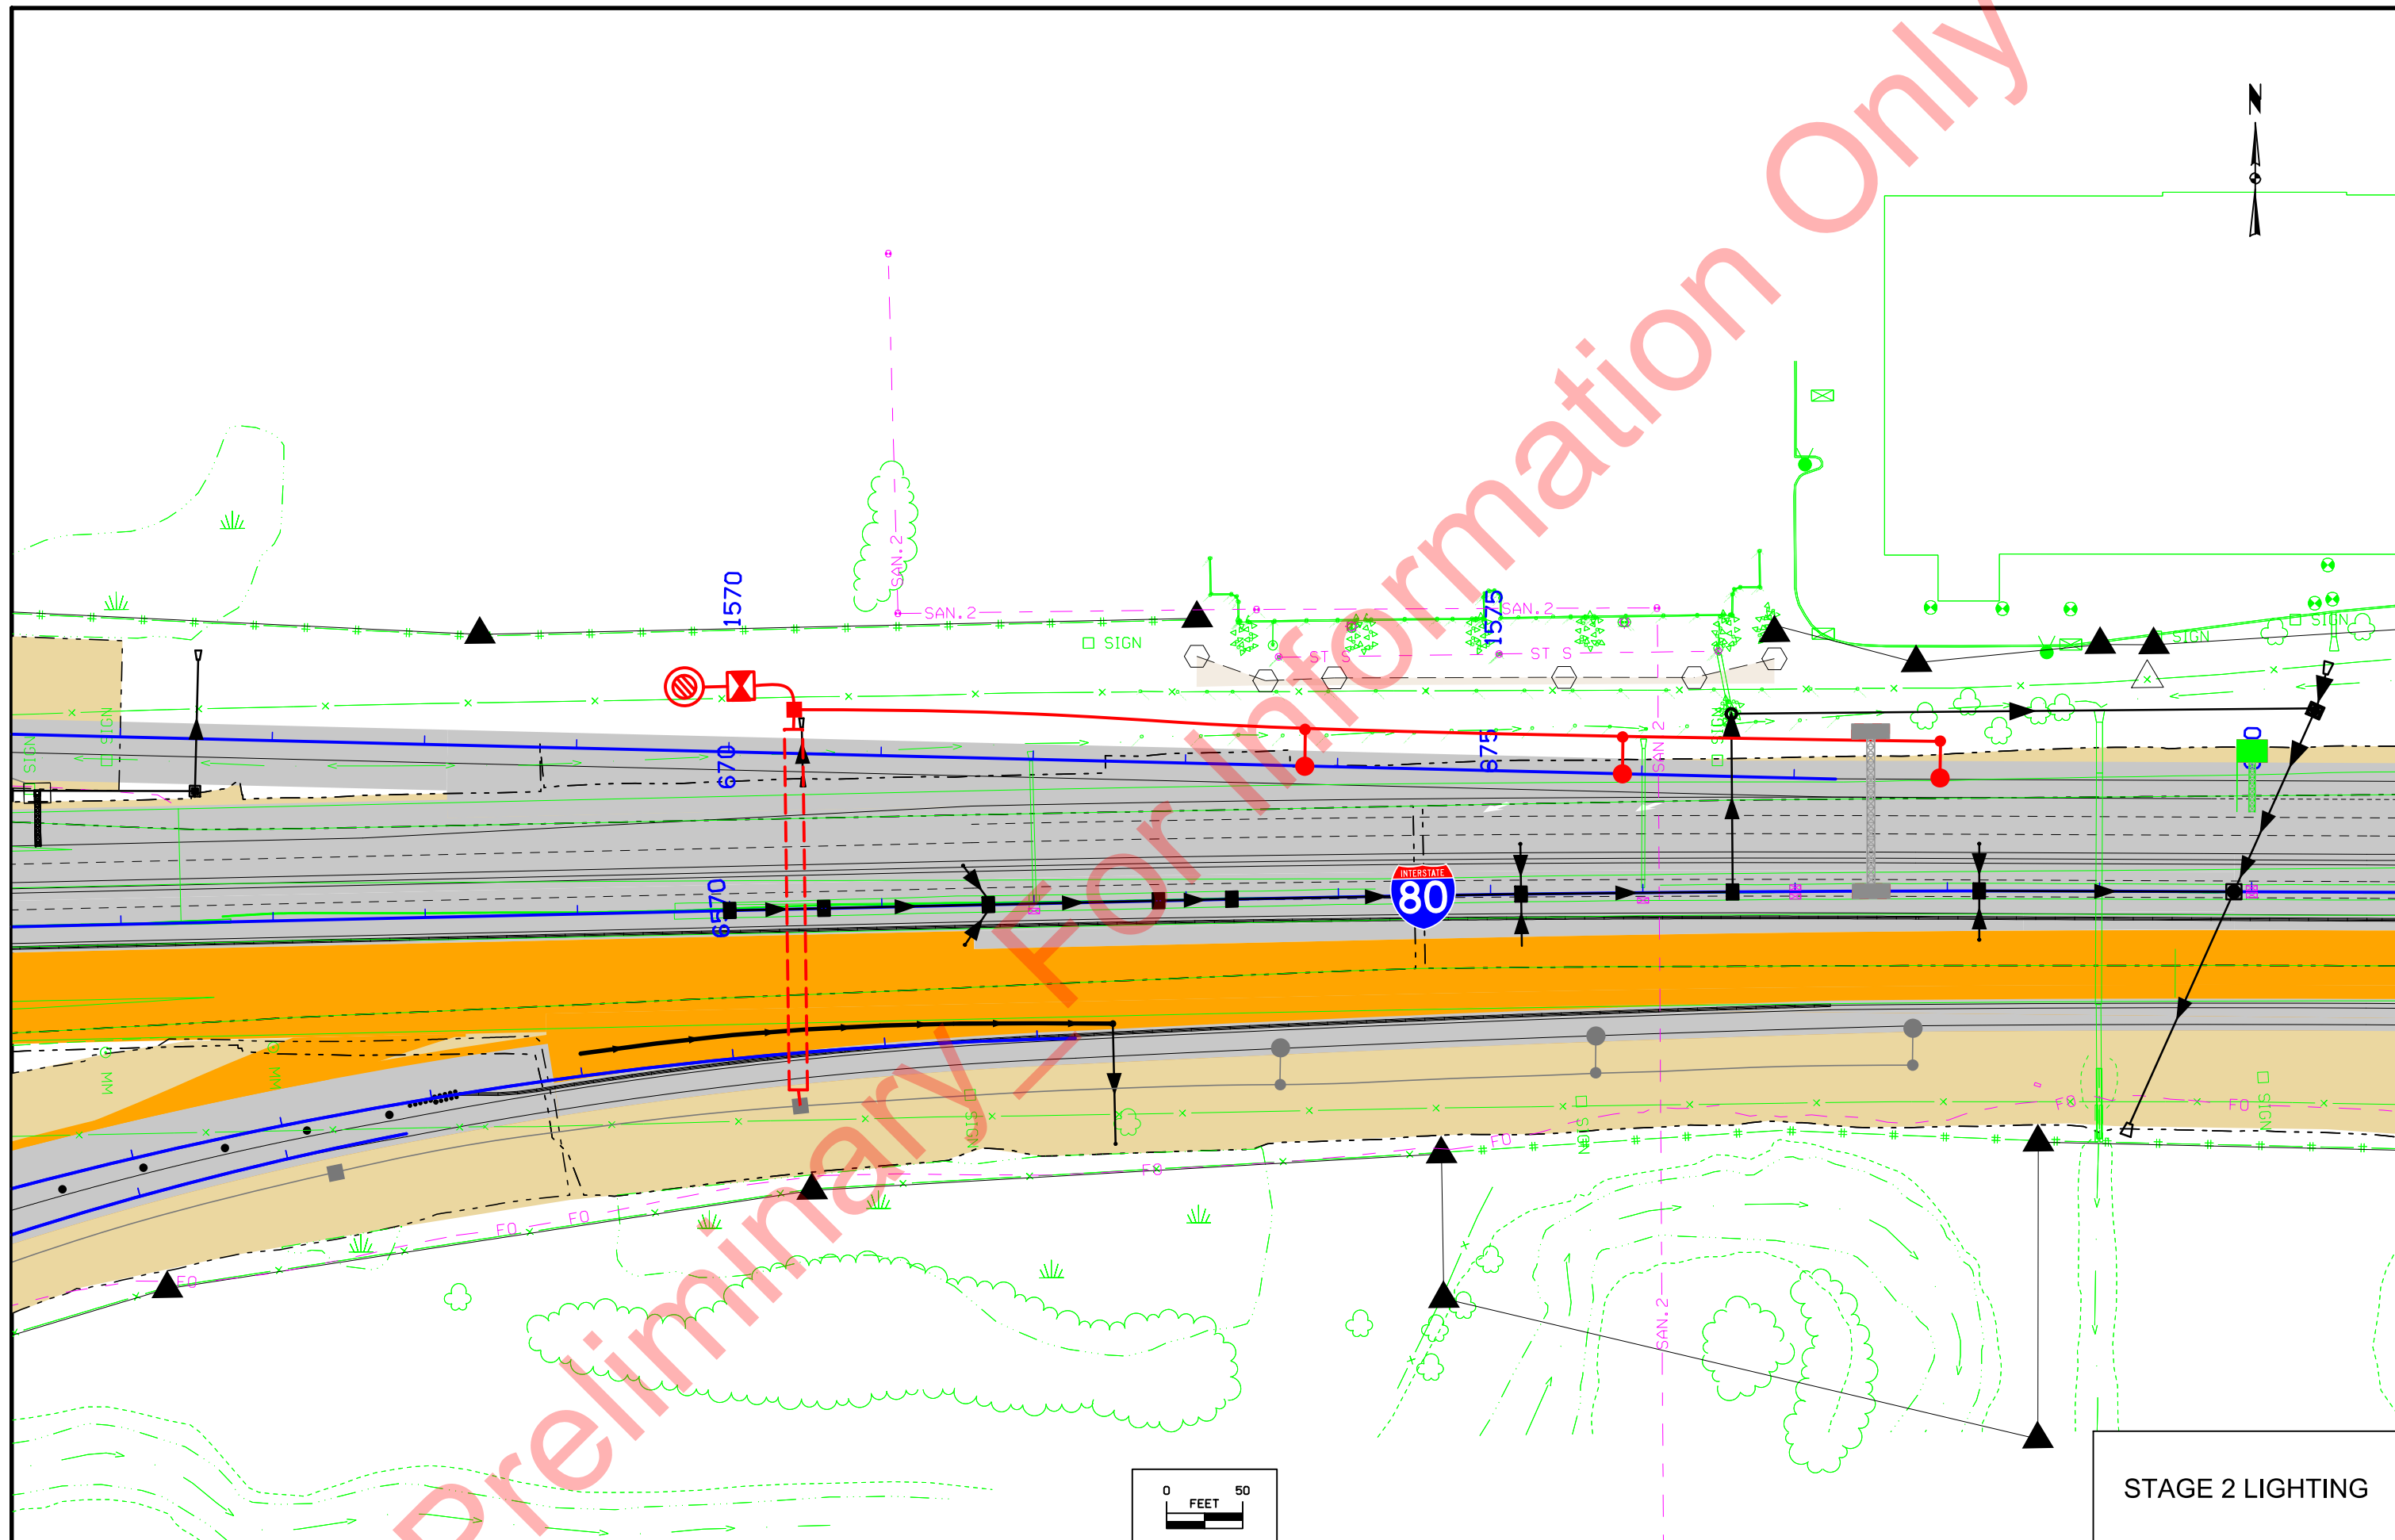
Preliminary - For Information Only

1570
SAN. 2
SAN. 2
1575
SAN. 2
SIGN
ST S
ST S
SIGN
SIGN
SIGN
SIGN
670
675
6570
INTERSTATE
80
SAN. 2
SAN. 2
MM
MM
SIGN
FO
FO
FO
FO
FO
FO
FO
SIGN
SAN. 2

0 50
FEET

STAGE 2 LIGHTING